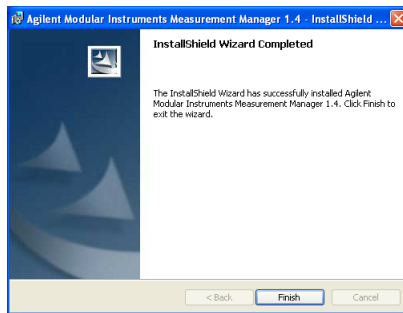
Agilent Modular Instruments Measurement Manager 1.4 - InstallShield ...

InstallShield Wizard Completed

The InstallShield Wizard has successfully installed Agilent Modular Instruments Measurement Manager 1.4. Click Finish to exit the wizard.

< Back

Finish

Cancel